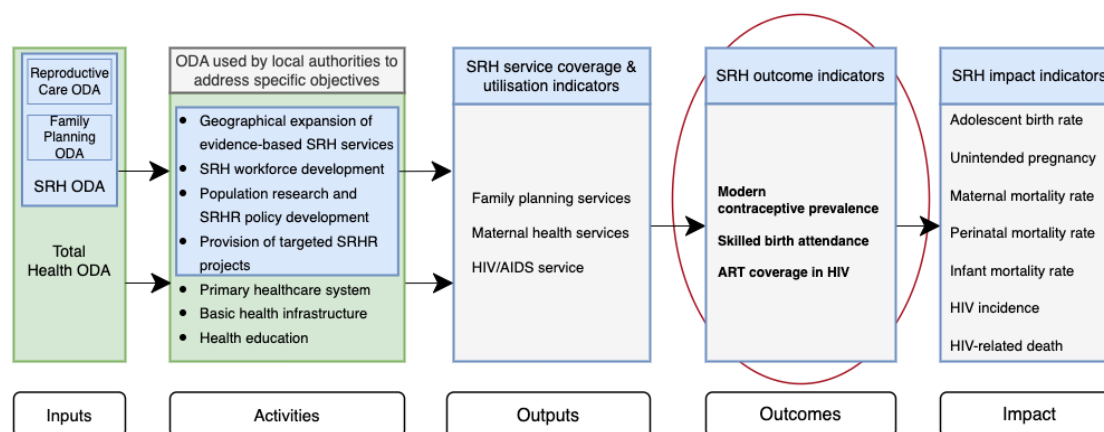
Reproductive Care ODA

Family Planning ODA

SRH ODA

Total Health ODA

ODA used by local authorities to address specific objectives

- Geographical expansion of evidence-based SRH services
- SRH workforce development
- Population research and SRHR policy development
- Provision of targeted SRHR projects
- Primary healthcare system
- Basic health infrastructure
- Health education

SRH service coverage & utilisation indicators

Family planning services

Maternal health services

HIV/AIDS service

SRH outcome indicators

**Modern contraceptive prevalence**

**Skilled birth attendance**

**ART coverage in HIV**

SRH impact indicators

Adolescent birth rate

Unintended pregnancy

Maternal mortality rate

Perinatal mortality rate

Infant mortality rate

HIV incidence

HIV-related death

Inputs

Activities

Outputs

Outcomes

Impact